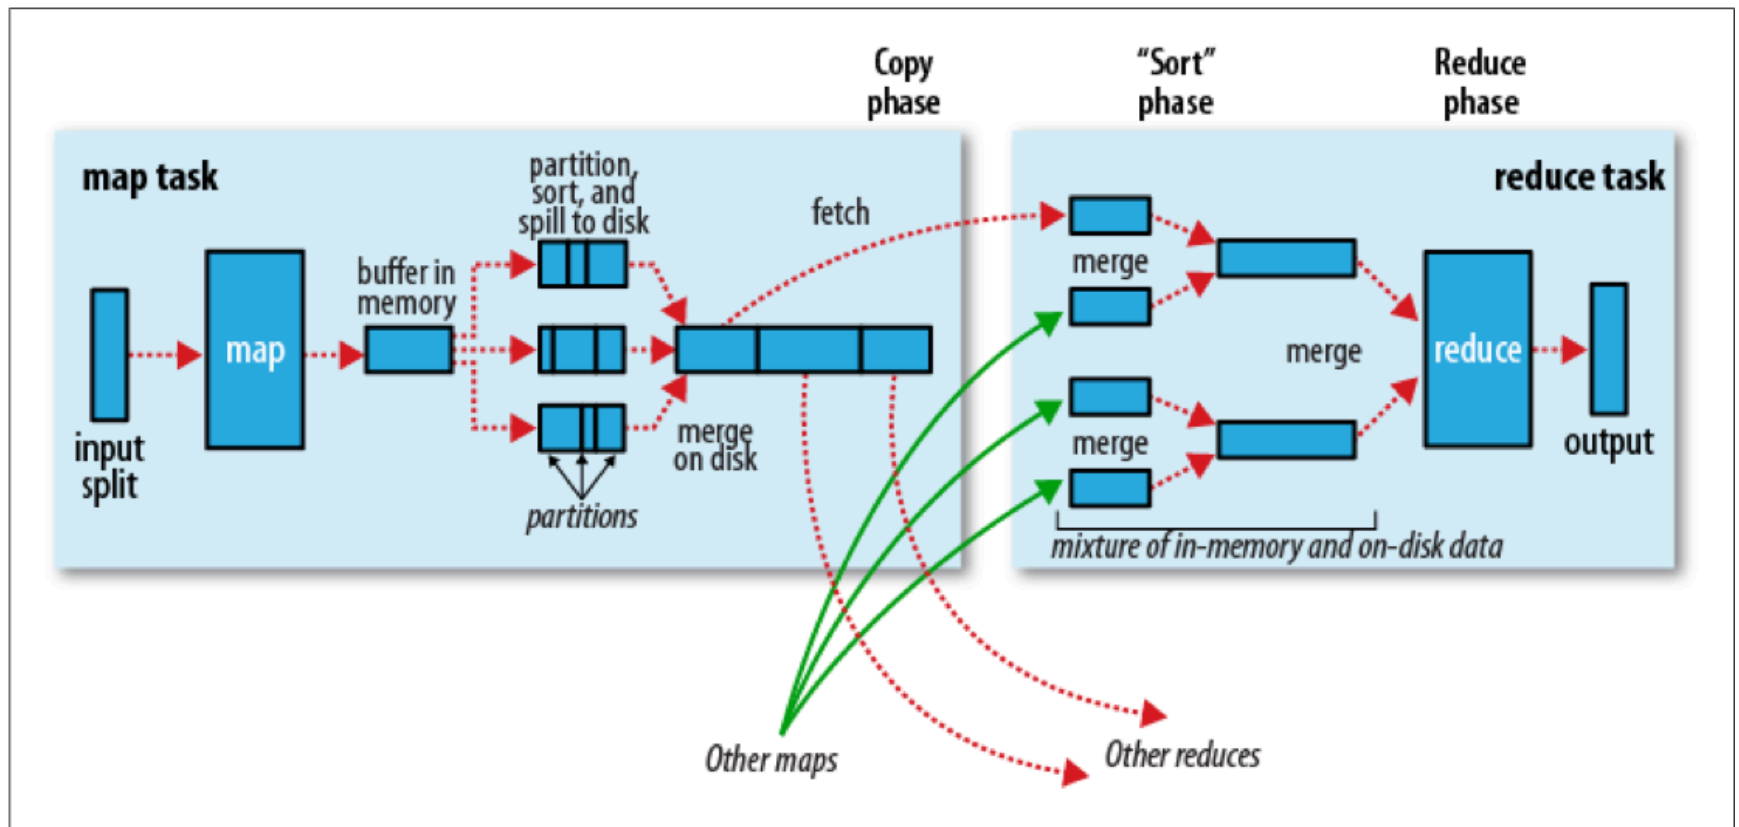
Copy phase

"Sort" phase

Reduce phase

map task

reduce task

partition, sort, and spill to disk

fetch

buffer in memory

merge

map

merge

reduce

input split

merge on disk

merge

output

partitions

mixture of in-memory and on-disk data

Other maps

Other reduces